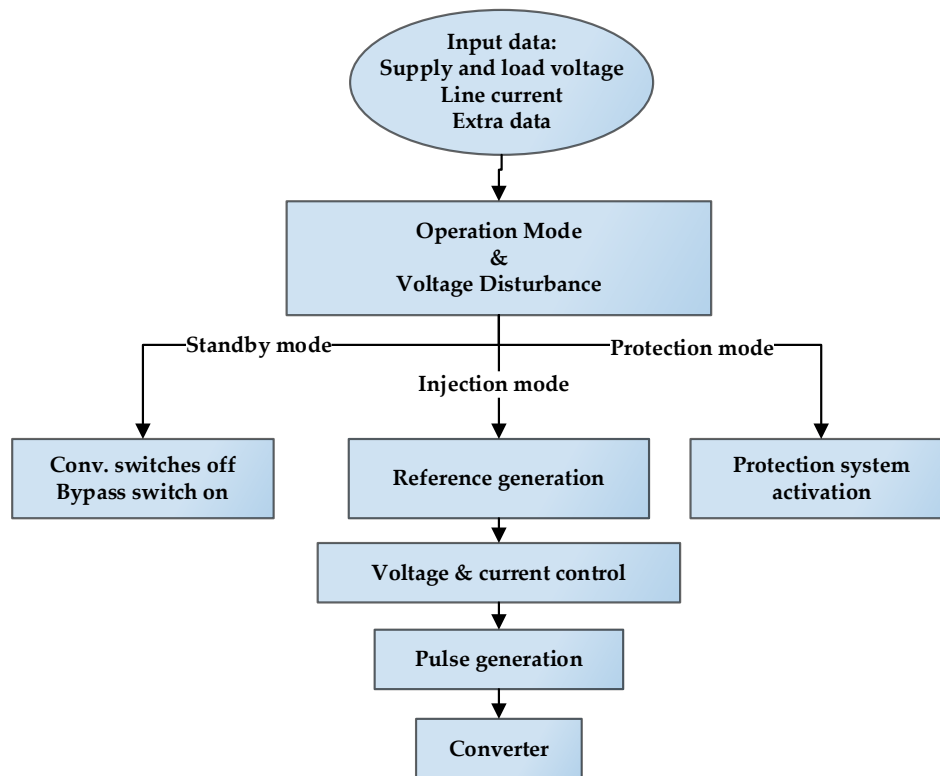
Input data:
Supply and load voltage
Line current
Extra data

Operation Mode
&
Voltage Disturbance

Standby mode

Injection mode

Protection mode

Conv. switches off
Bypass switch on

Reference generation

Protection system
activation

Voltage & current control

Pulse generation

Converter